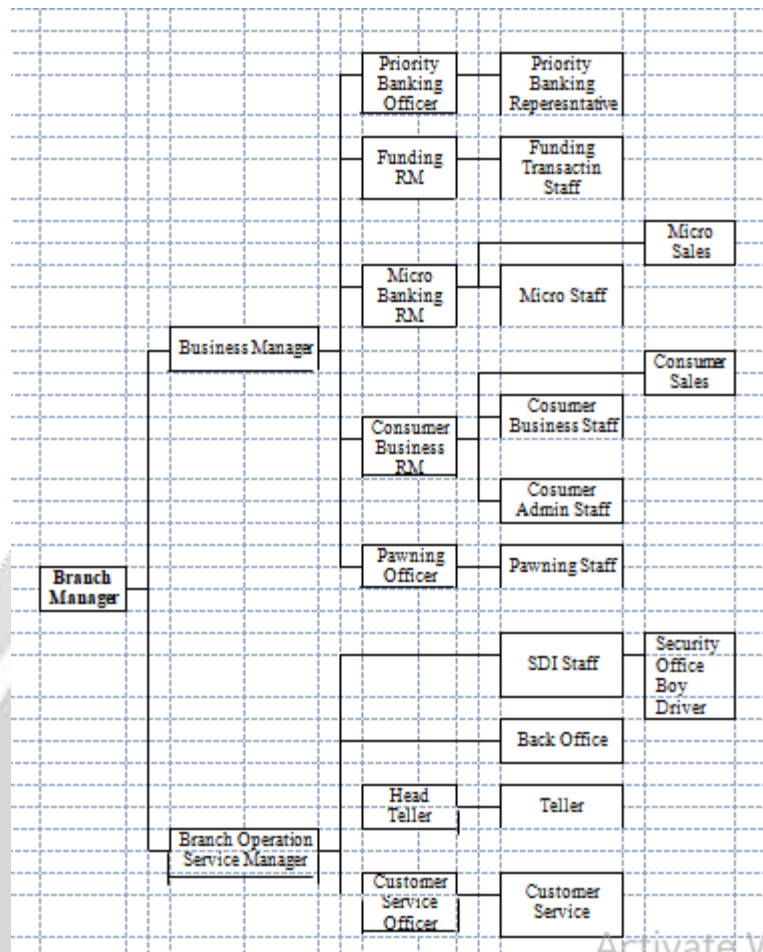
Branch Manager

Business Manager

Priority Banking Officer

Priority Banking Reperesntative

Funding RM

Funding Transactin Staff

Micro Banking RM

Micro Sales

Micro Staff

Consumer Business RM

Consumer Sales

Cosumer Business Staff

Cosumer Admin Staff

Pawning Officer

Pawning Staff

Branch Operation Service Manager

SDI Staff

Security Office Boy Driver

Back Office

Head Teller

Teller

Customer Service Officer

Customer Service

Activate W